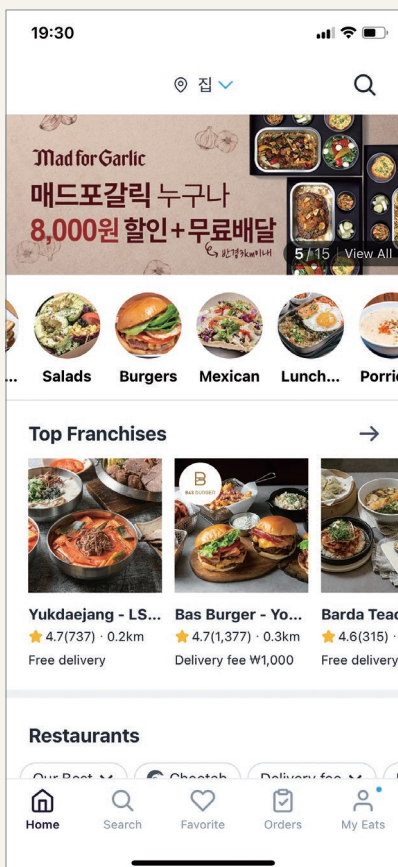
19:30

집

Mad for Garlic
매드포갈릭 누구나
8,000원 할인+무료배달
반경3km이내

5 / 15 View All

... Salads Burgers Mexican Lunch... Porri

Top Franchises

Yukdaejang - LS...
4.7(737) · 0.2km
Free delivery

BAS BURGER
Bas Burger - Yo...
4.7(1,377) · 0.3km
Delivery fee ₩1,000

Barda Tea
4.6(315) ·
Free delivery

Restaurants

Our Best Cheetah Delivery fee

Home Search Favorite Orders My Eats